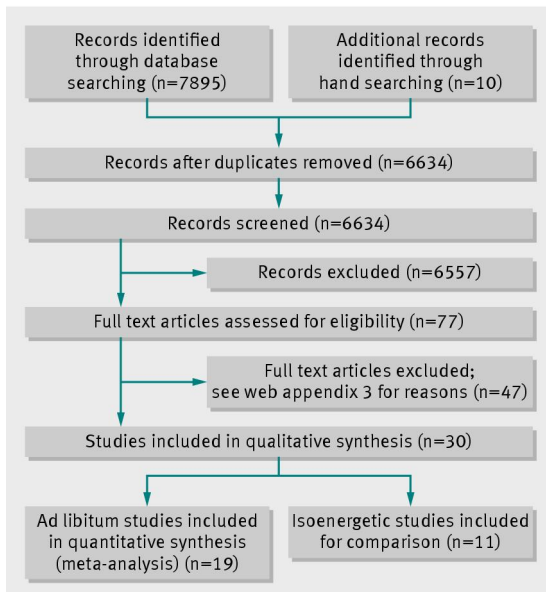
Records identified through database searching (n=7895)

Additional records identified through hand searching (n=10)

Records after duplicates removed (n=6634)

Records screened (n=6634)

Records excluded (n=6557)

Full text articles assessed for eligibility (n=77)

Full text articles excluded; see web appendix 3 for reasons (n=47)

Studies included in qualitative synthesis (n=30)

Ad libitum studies included in quantitative synthesis (meta-analysis) (n=19)

Isoenergetic studies included for comparison (n=11)